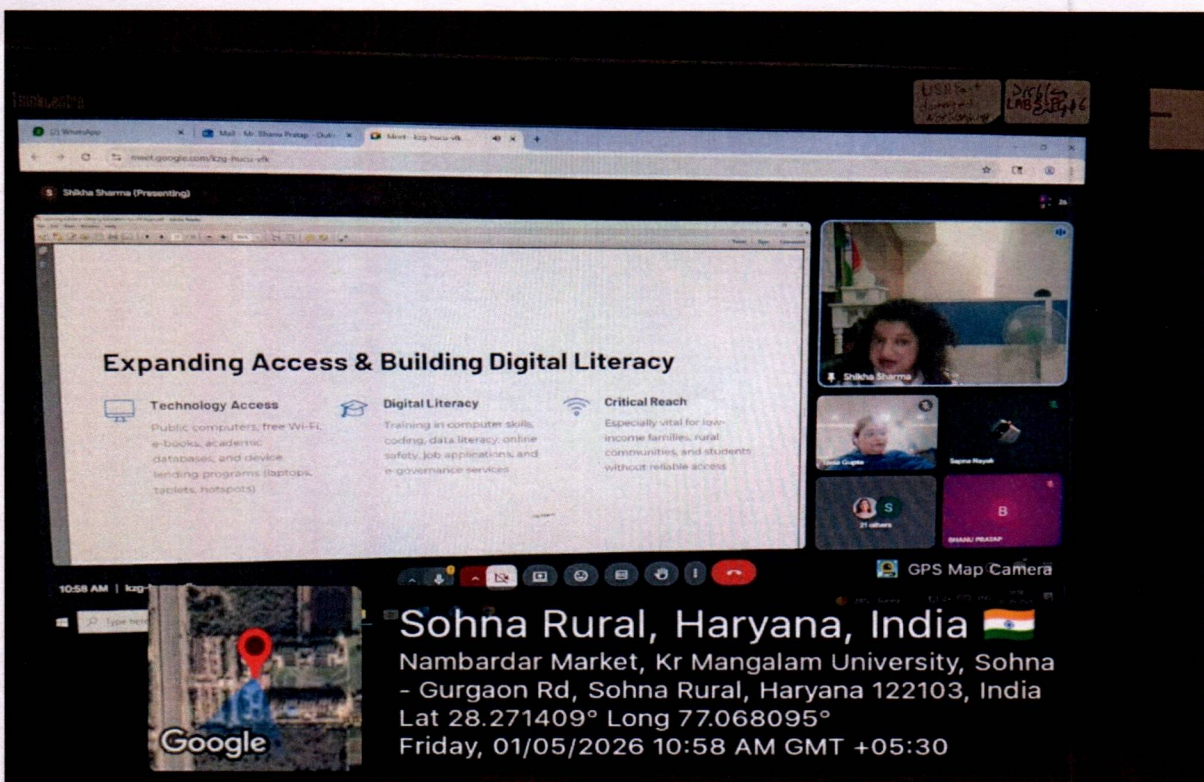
(2) WhatsApp
Mail - Mr. Bhanu Pratap - Outl
Meet - kzg-hucu-vfk
meet.google.com/kzg-hucu-vfk

Shikha Sharma (Presenting)

Expanding Access & Building Digital Literacy

Technology Access
Public computers, free Wi-Fi, e-books, academic databases, and device lending programs (laptops, tablets, hotspots)

Digital Literacy
Training in computer skills, coding, data literacy, online safety, job applications, and e-governance services

Critical Reach
Especially vital for low-income families, rural communities, and students without reliable access

Shikha Sharma
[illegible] Gupta
Sapna Nayak
21 others
BHANU PRATAP

10:58 AM | kzg-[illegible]

GPS Map Camera

Sohna Rural, Haryana, India
Nambardar Market, Kr Mangalam University, Sohna - Gurgaon Rd, Sohna Rural, Haryana 122103, India
Lat 28.271409° Long 77.068095°
Friday, 01/05/2026 10:58 AM GMT +05:30

Google